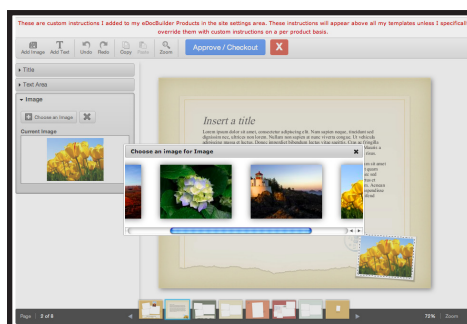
These are custom instructions I added to my eDocBuilder Products in the site settings area. These instructions will appear above all my templates unless I specifical override them with custom instructions on a per product basis.

Add Image Add Text Undo Redo Copy Paste Zoom

Approve / Checkout

X

▸ Title

▸ Text Area

▾ Image

Choose an Image

Current Image

Insert a title

Lorem ipsum dolor sit amet, consectetur adipiscing elit. Nam sapien neque, tincidunt sed dignissim nec, ultrices non lorem. Nullam non sapien at mauris luctus ultricies. Ut vehicula adipiscing massa et luctus. Donec imperdiet bibendum turpis quis euismod. Cras ac felis et

Choose an image for Image

Page 2 of 6

75%